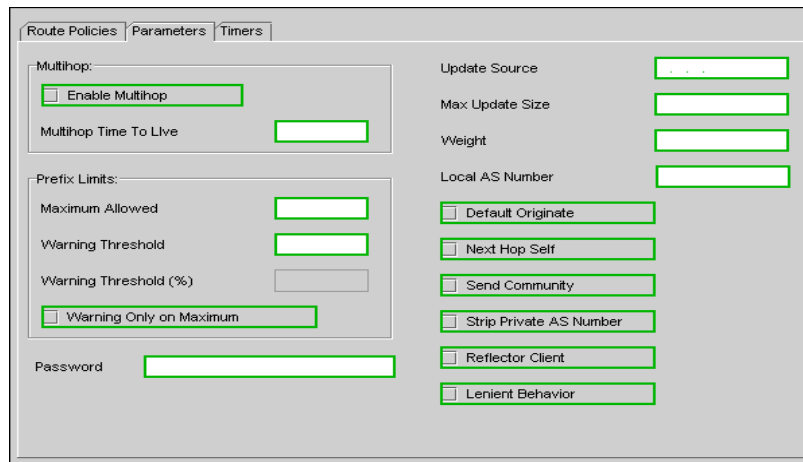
Route Policies | Parameters | Timers

Multihop:

Enable Multihop

Multihop Time To LIve

Prefix Limits:

Maximum Allowed

Warning Threshold

Warning Threshold (%)

Warning Only on Maximum

Password

Update Source . . .

Max Update Size

Weight

Local AS Number

Default Originate

Next Hop Self

Send Community

Strip Private AS Number

Reflector Client

Lenient Behavior